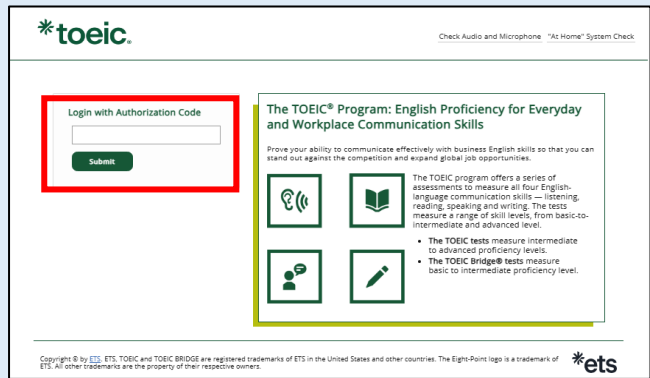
*toeic.

Check Audio and Microphone "At Home" System Check

Login with Authorization Code

Submit

The TOEIC® Program: English Proficiency for Everyday and Workplace Communication Skills

Prove your ability to communicate effectively with business English skills so that you can stand out against the competition and expand global job opportunities.

The TOEIC program offers a series of assessments to measure all four English-language communication skills — listening, reading, speaking and writing. The tests measure a range of skill levels, from basic-to-intermediate and advanced level.

- **The TOEIC tests** measure intermediate to advanced proficiency levels.
- **The TOEIC Bridge® tests** measure basic to intermediate proficiency level.

Copyright © by ETS. ETS, TOEIC and TOEIC BRIDGE are registered trademarks of ETS in the United States and other countries. The Eight-Point logo is a trademark of ETS. All other trademarks are the property of their respective owners.

*ets